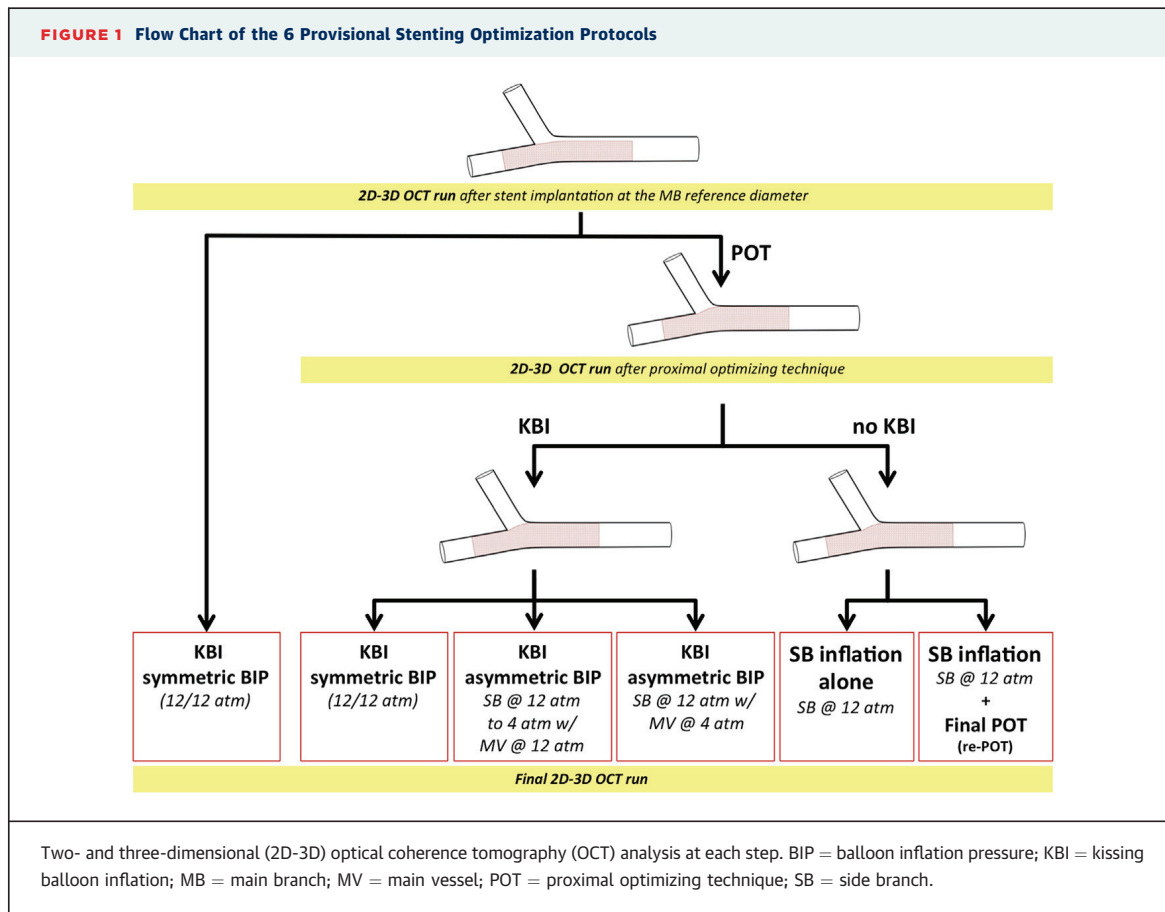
FIGURE 1 Flow Chart of the 6 Provisional Stenting Optimization Protocols

2D-3D OCT run after stent implantation at the MB reference diameter

POT

2D-3D OCT run after proximal optimizing technique

KBI

no KBI

KBI symmetric BIP (12/12 atm)

KBI symmetric BIP (12/12 atm)

KBI asymmetric BIP SB @ 12 atm to 4 atm w/ MV @ 12 atm

KBI asymmetric BIP SB @ 12 atm w/ MV @ 4 atm

SB inflation alone SB @ 12 atm

SB inflation SB @ 12 atm + Final POT (re-POT)

Final 2D-3D OCT run

Two- and three-dimensional (2D-3D) optical coherence tomography (OCT) analysis at each step. BIP = balloon inflation pressure; KBI = kissing balloon inflation; MB = main branch; MV = main vessel; POT = proximal optimizing technique; SB = side branch.